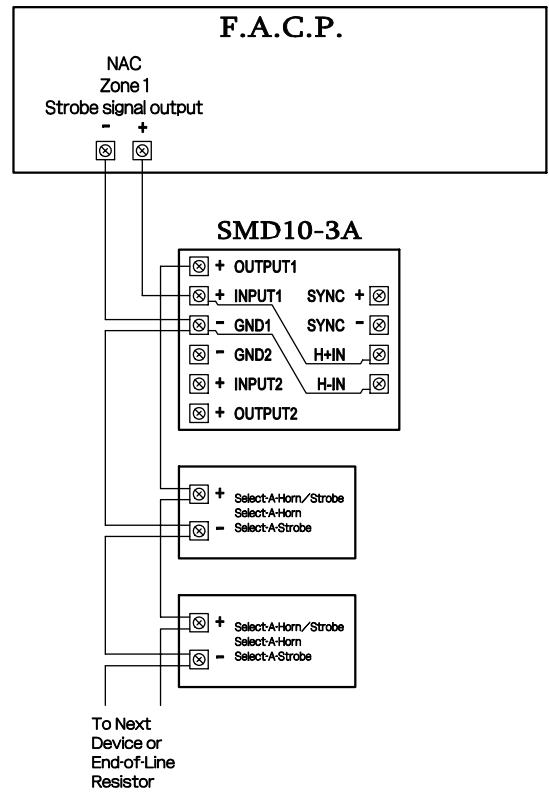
F.A.C.P.

NAC
Zone 1
Strobe signal output
- +

SMD10-3A

+ OUTPUT1
+ INPUT1
- GND1
- GND2
+ INPUT2
+ OUTPUT2

SYNC +
SYNC -
H+IN
H-IN

+ Select-A-Horn/Strobe
Select-A-Horn
- Select-A-Strobe

+ Select-A-Horn/Strobe
Select-A-Horn
- Select-A-Strobe

To Next
Device or
End-of-Line
Resistor